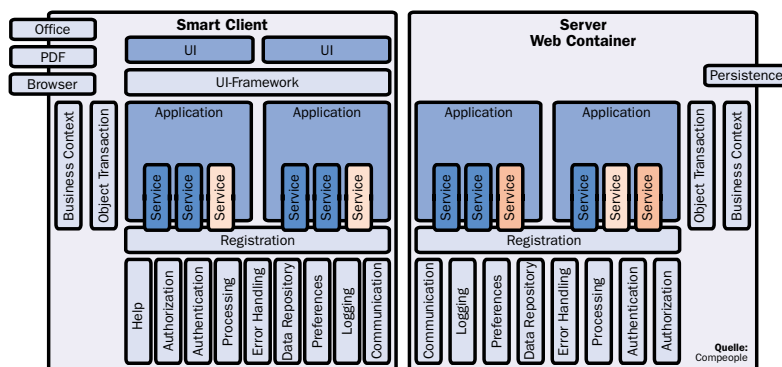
Office
PDF
Browser

Smart Client
UI
UI
UI-Framework
Business Context
Object Transaction
Application
Service
Service
Service
Application
Service
Service
Service
Registration
Help
Authorization
Authentication
Processing
Error Handling
Data Repository
Preferences
Logging
Communication

Server
Web Container
Persistence
Application
Service
Service
Service
Application
Service
Service
Service
Object Transaction
Business Context
Registration
Communication
Logging
Preferences
Data Repository
Error Handling
Processing
Authentication
Authorization

Quelle:
Compeople